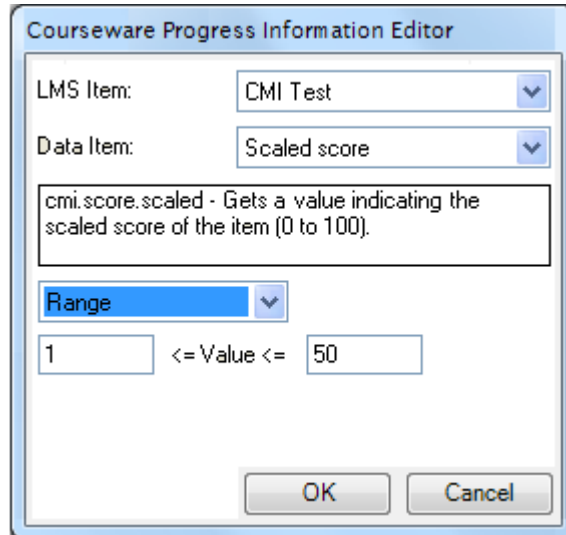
Courseware Progress Information Editor

LMS Item: CMI Test

Data Item: Scaled score

cmi.score.scaled - Gets a value indicating the scaled score of the item (0 to 100).

Range

1 <= Value <= 50

OK Cancel